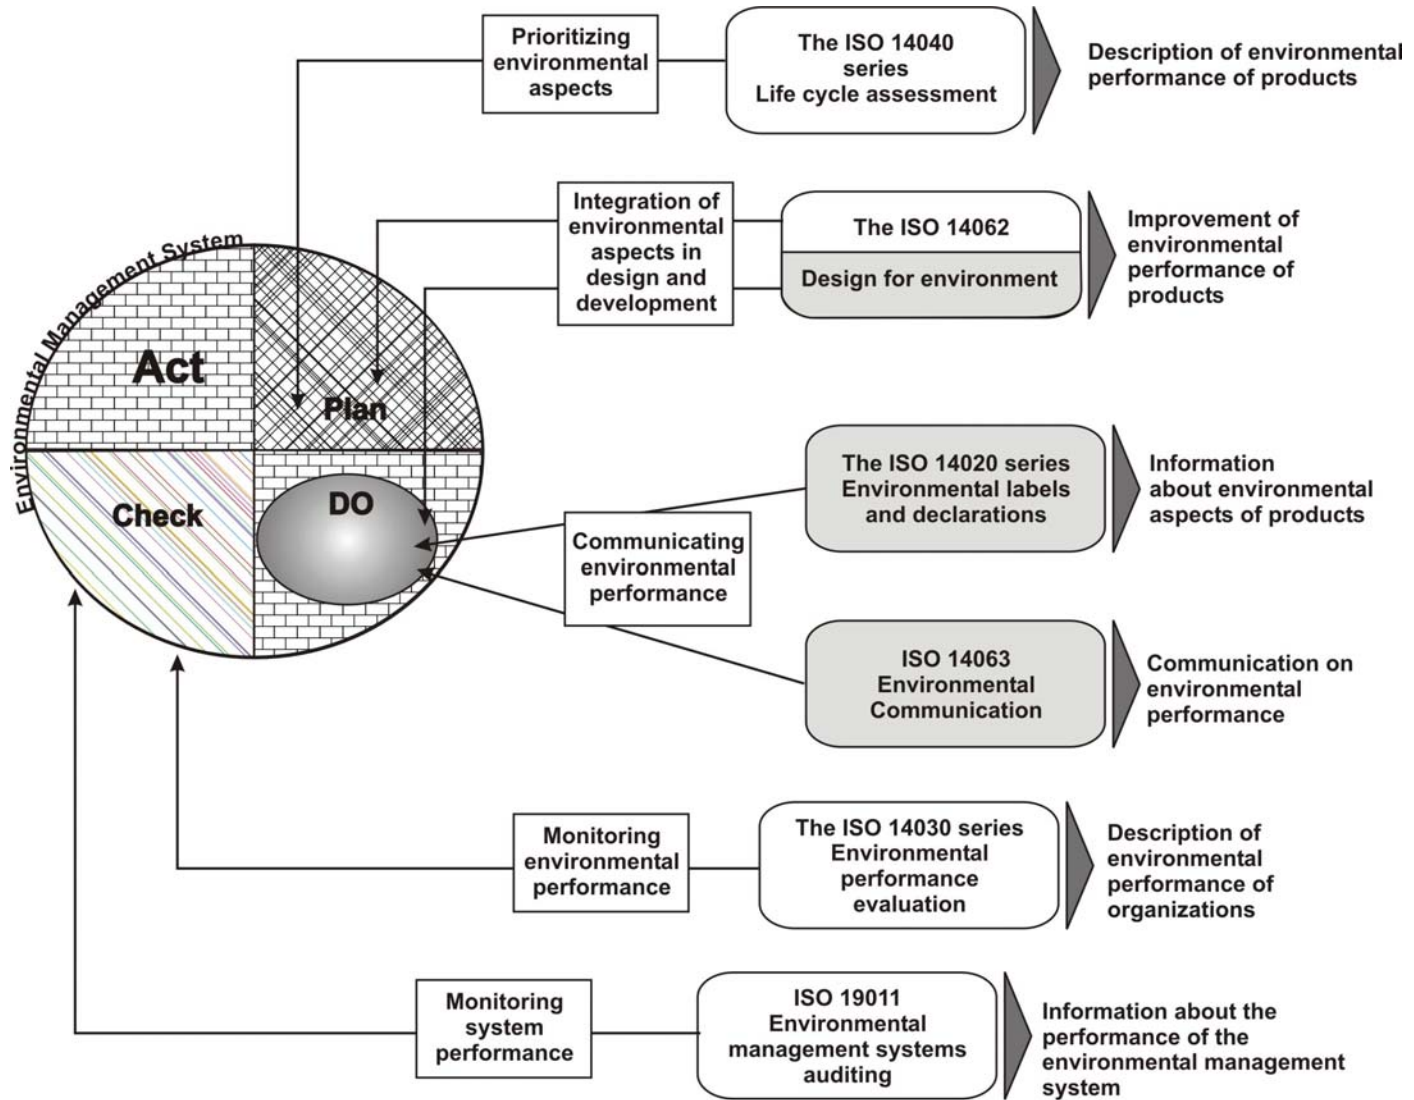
Environmental Management System

Act

Plan

Check

DO

Prioritizing environmental aspects

The ISO 14040 series Life cycle assessment

Description of environmental performance of products

Integration of environmental aspects in design and development

The ISO 14062

Design for environment

Improvement of environmental performance of products

The ISO 14020 series Environmental labels and declarations

Information about environmental aspects of products

Communicating environmental performance

ISO 14063 Environmental Communication

Communication on environmental performance

Monitoring environmental performance

The ISO 14030 series Environmental performance evaluation

Description of environmental performance of organizations

Monitoring system performance

ISO 19011 Environmental management systems auditing

Information about the performance of the environmental management system